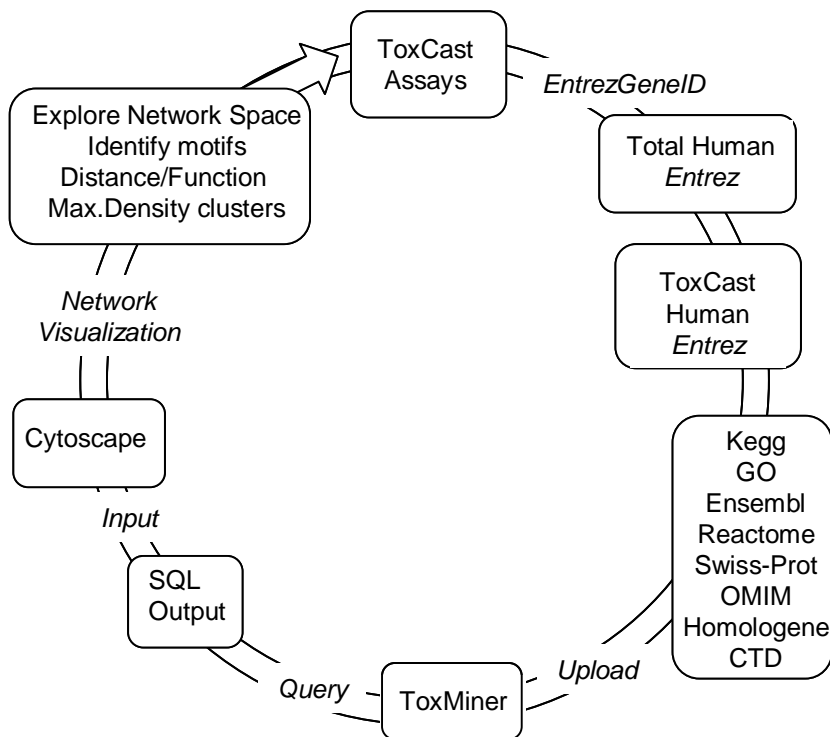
ToxCast Assays

*EntrezGeneID*

Total Human *Entrez*

ToxCast Human *Entrez*

Kegg
GO
Ensembl
Reactome
Swiss-Prot
OMIM
Homologene
CTD

*Upload*

ToxMiner

*Query*

SQL Output

*Input*

Cytoscape

*Network Visualization*

Explore Network Space
Identify motifs
Distance/Function
Max.Density clusters